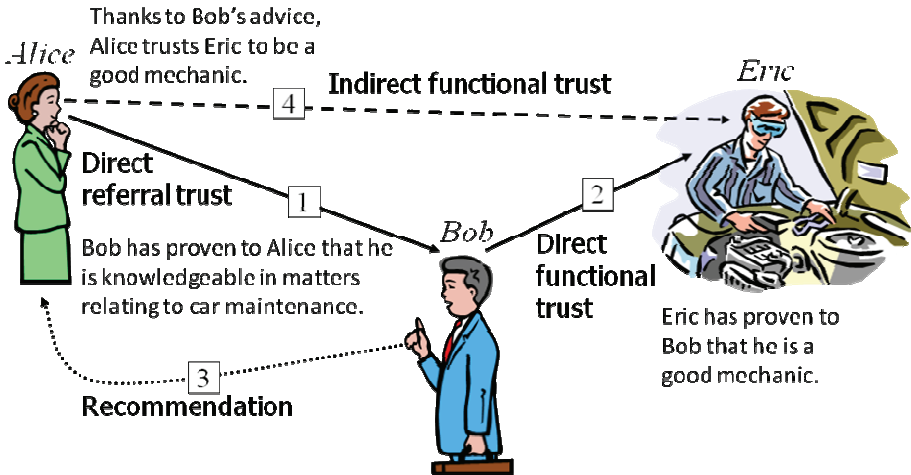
Thanks to Bob's advice, Alice trusts Eric to be a good mechanic.

Alice

Indirect functional trust

4

Eric

Direct referral trust

1

2

Bob

Direct functional trust

Bob has proven to Alice that he is knowledgeable in matters relating to car maintenance.

Eric has proven to Bob that he is a good mechanic.

3

Recommendation